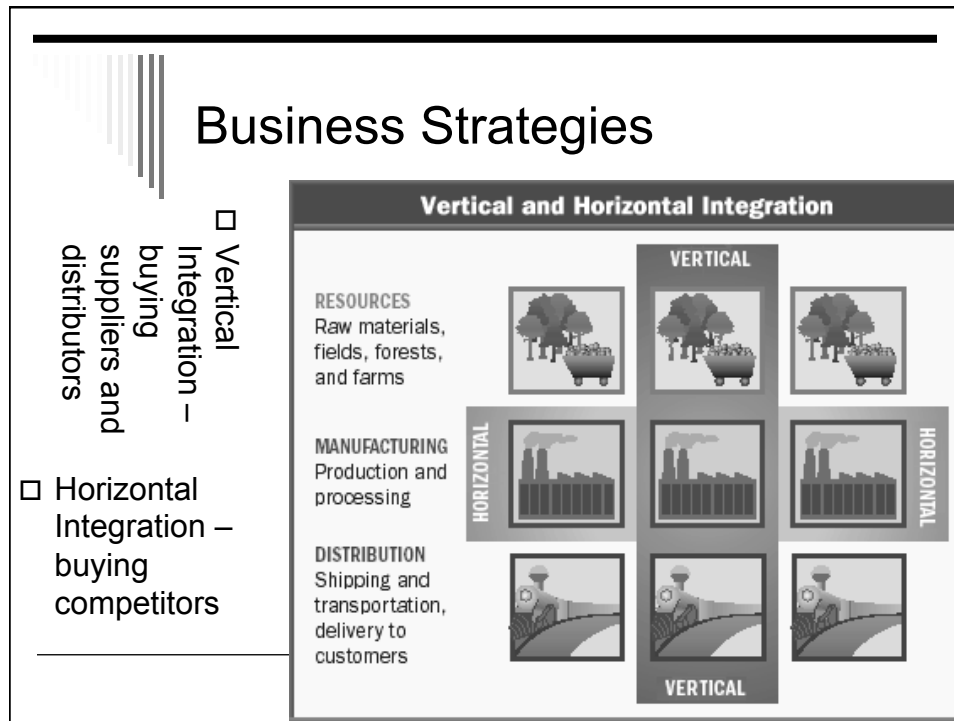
Business Strategies

□ Vertical Integration – buying suppliers and distributors

□ Horizontal Integration – buying competitors

Vertical and Horizontal Integration

VERTICAL

RESOURCES
Raw materials, fields, forests, and farms

HORIZONTAL

MANUFACTURING
Production and processing

HORIZONTAL

DISTRIBUTION
Shipping and transportation, delivery to customers

VERTICAL